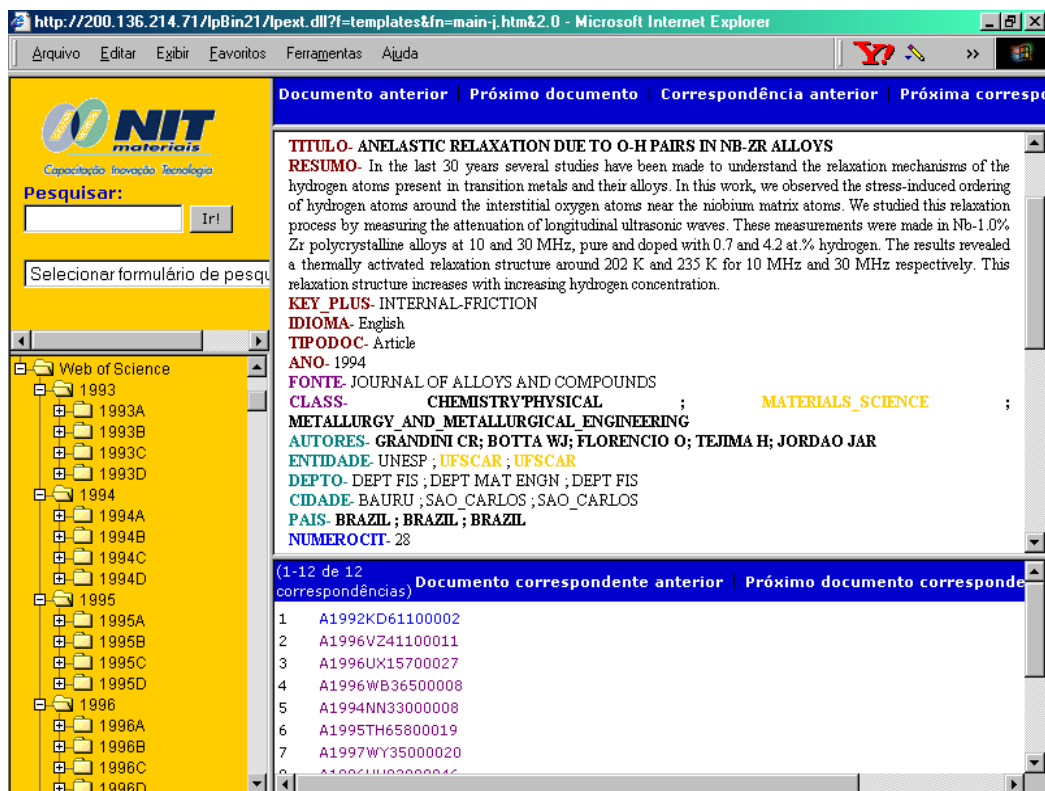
http://200.136.214.71/lpBin21/lpext.dll?f=templates&fn=main-j.htm&2.0 - Microsoft Internet Explorer

Arquivo Editar Exibir Favoritos Ferramentas Ajuda

Documento anterior | Próximo documento | Correspondência anterior | Próxima correspo

NIT materiais
Capacitação Inovação Tecnologia

Pesquisar:
Ir!
Selecionar formulário de pesqu

Web of Science
1993
1993A
1993B
1993C
1993D
1994
1994A
1994B
1994C
1994D
1995
1995A
1995B
1995C
1995D
1996
1996A
1996B
1996C
1996D

TITULO- ANELASTIC RELAXATION DUE TO O-H PAIRS IN NB-ZR ALLOYS
RESUMO- In the last 30 years several studies have been made to understand the relaxation mechanisms of the hydrogen atoms present in transition metals and their alloys. In this work, we observed the stress-induced ordering of hydrogen atoms around the interstitial oxygen atoms near the niobium matrix atoms. We studied this relaxation process by measuring the attenuation of longitudinal ultrasonic waves. These measurements were made in Nb-1.0% Zr polycrystalline alloys at 10 and 30 MHz, pure and doped with 0.7 and 4.2 at.% hydrogen. The results revealed a thermally activated relaxation structure around 202 K and 235 K for 10 MHz and 30 MHz respectively. This relaxation structure increases with increasing hydrogen concentration.
KEY_PLUS- INTERNAL-FRICTION
IDIOMA- English
TIPODOC- Article
ANO- 1994
FONTE- JOURNAL OF ALLOYS AND COMPOUNDS
CLASS- CHEMISTRY'PHYSICAL ; MATERIALS_SCIENCE ; METALLURGY_AND_METALLURGICAL_ENGINEERING
AUTORES- GRANDINI CR; BOTTA WJ; FLORENCIO O; TEJIMA H; JORDAO JAR
ENTIDADE- UNESP ; UFSCAR ; UFSCAR
DEPTO- DEPT FIS ; DEPT MAT ENGN ; DEPT FIS
CIDADE- BAURU ; SAO_CARLOS ; SAO_CARLOS
PAIS- BRAZIL ; BRAZIL ; BRAZIL
NUMEROCIT- 28

(1-12 de 12 correspondências) Documento correspondente anterior | Próximo documento corresponde

1 A1992KD61100002
2 A1996VZ41100011
3 A1996UX15700027
4 A1996WB36500008
5 A1994NN33000008
6 A1995TH65800019
7 A1997WY35000020
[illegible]